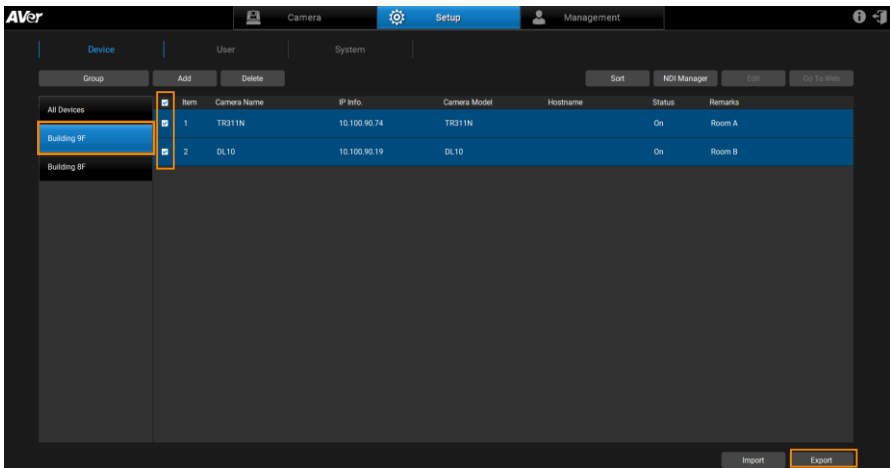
AVer

Camera Setup Management

Device User System

Group Add Delete Sort NDI Manager Edit Go To Web

All Devices

Building 9F

Building 8F

| | Item | Camera Name | IP Info. | Camera Model | Hostname | Status | Remarks |
|---|---|---|---|---|---|---|---|
| | 1 | TR311N | 10.100.90.74 | TR311N | | On | Room A |
| | 2 | DL10 | 10.100.90.19 | DL10 | | On | Room B |

Import Export